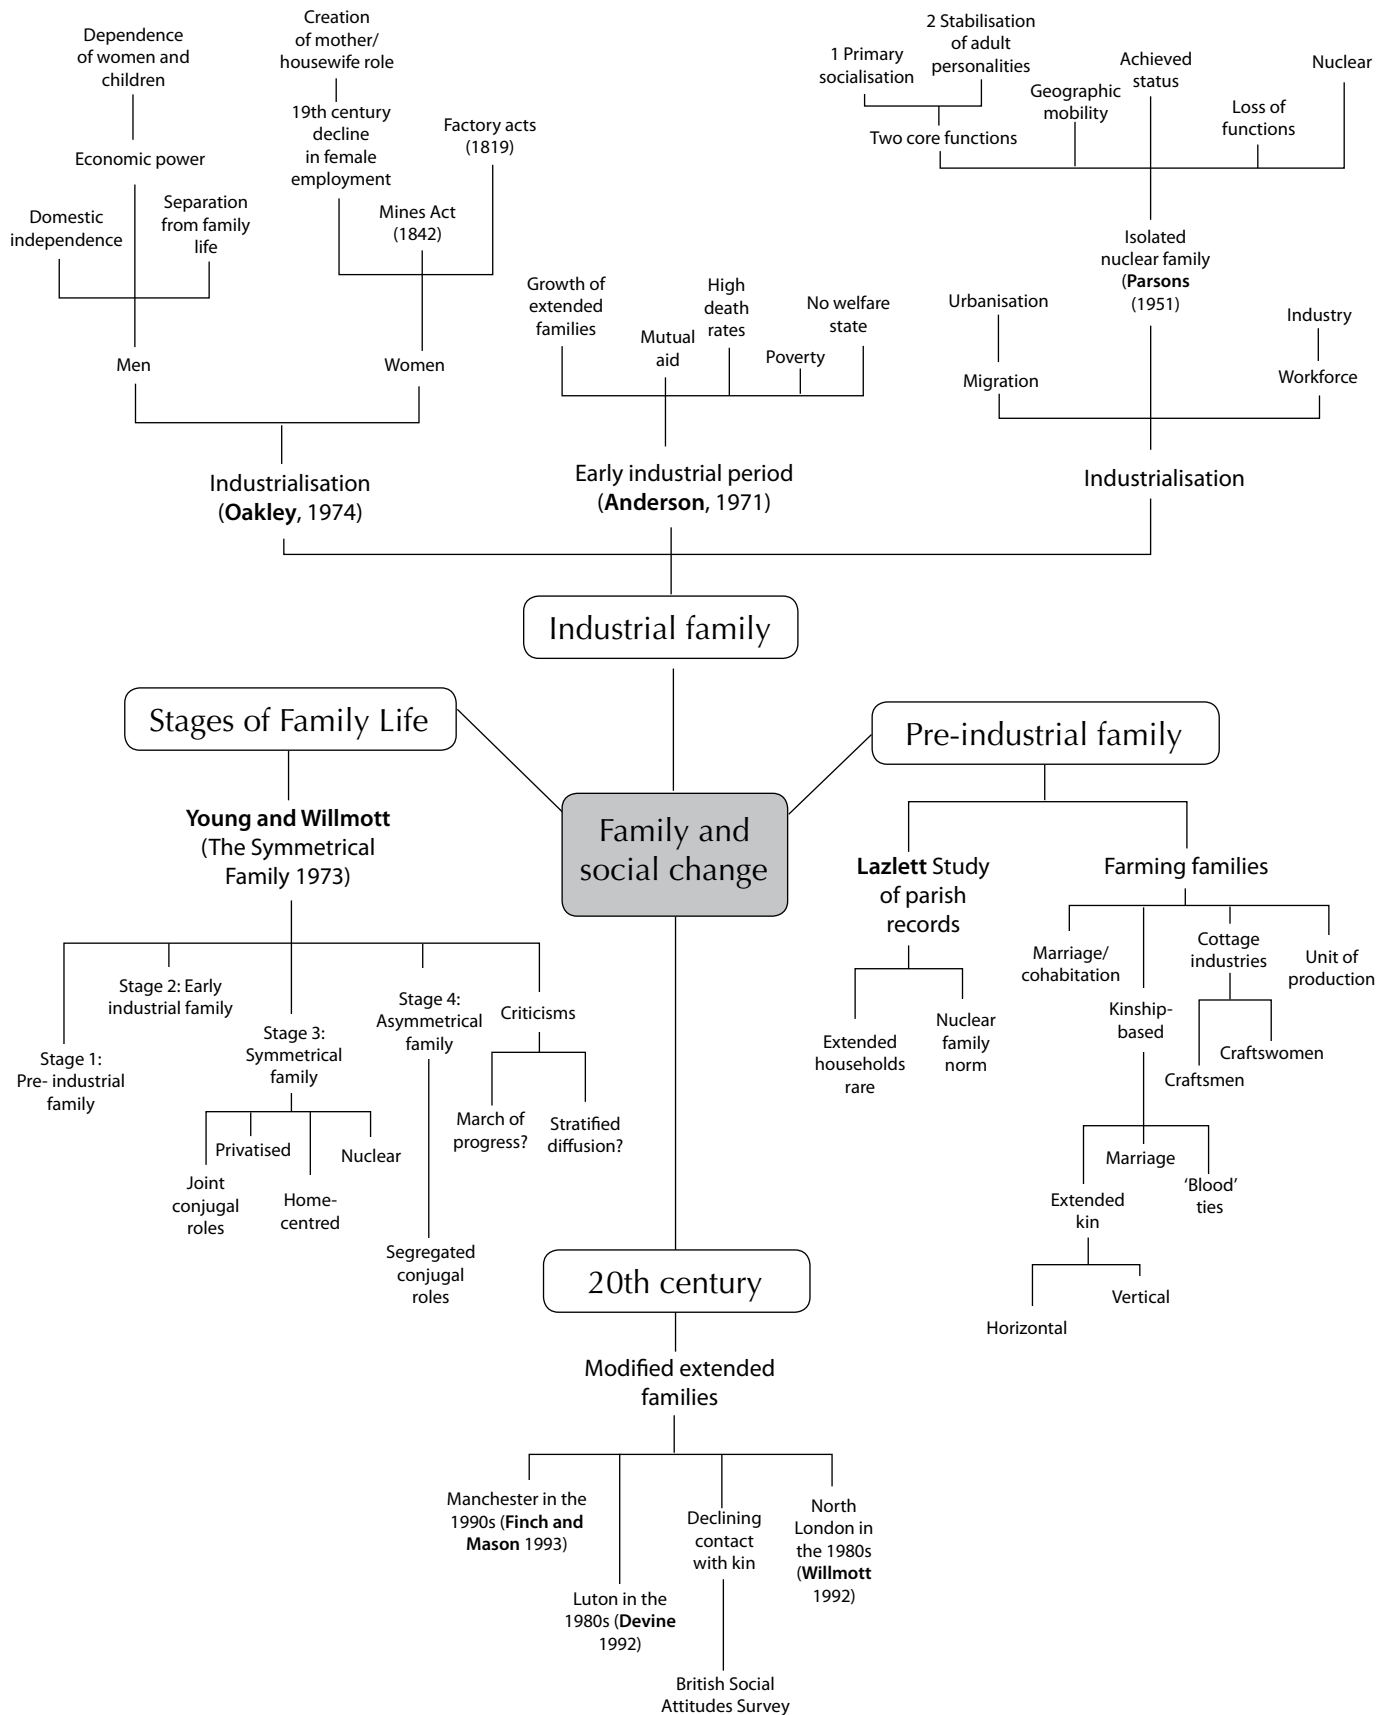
Dependence of women and children

Economic power

Domestic independence

Separation from family life

Men

Creation of mother/ housewife role

19th century decline in female employment

Factory acts (1819)

Mines Act (1842)

Women

Industrialisation (**Oakley**, 1974)

Growth of extended families

Mutual aid

High death rates

Poverty

No welfare state

Early industrial period (**Anderson**, 1971)

1 Primary socialisation

2 Stabilisation of adult personalities

Two core functions

Geographic mobility

Achieved status

Loss of functions

Nuclear

Isolated nuclear family (**Parsons** (1951)

Urbanisation

Migration

Industry

Workforce

Industrialisation

Industrial family

Stages of Family Life

Young and Willmott (The Symmetrical Family 1973)

Stage 1: Pre- industrial family

Stage 2: Early industrial family

Stage 3: Symmetrical family

Privatised

Nuclear

Joint conjugal roles

Home-centred

Stage 4: Asymmetrical family

Segregated conjugal roles

Criticisms

March of progress?

Stratified diffusion?

Family and social change

Pre-industrial family

**Lazlett** Study of parish records

Extended households rare

Nuclear family norm

Farming families

Marriage/ cohabitation

Kinship-based

Cottage industries

Unit of production

Craftswomen

Craftsmen

Marriage

Extended kin

'Blood' ties

Horizontal

Vertical

20th century

Modified extended families

Manchester in the 1990s (**Finch and Mason** 1993)

Luton in the 1980s (**Devine** 1992)

Declining contact with kin

British Social Attitudes Survey

North London in the 1980s (**Willmott** 1992)